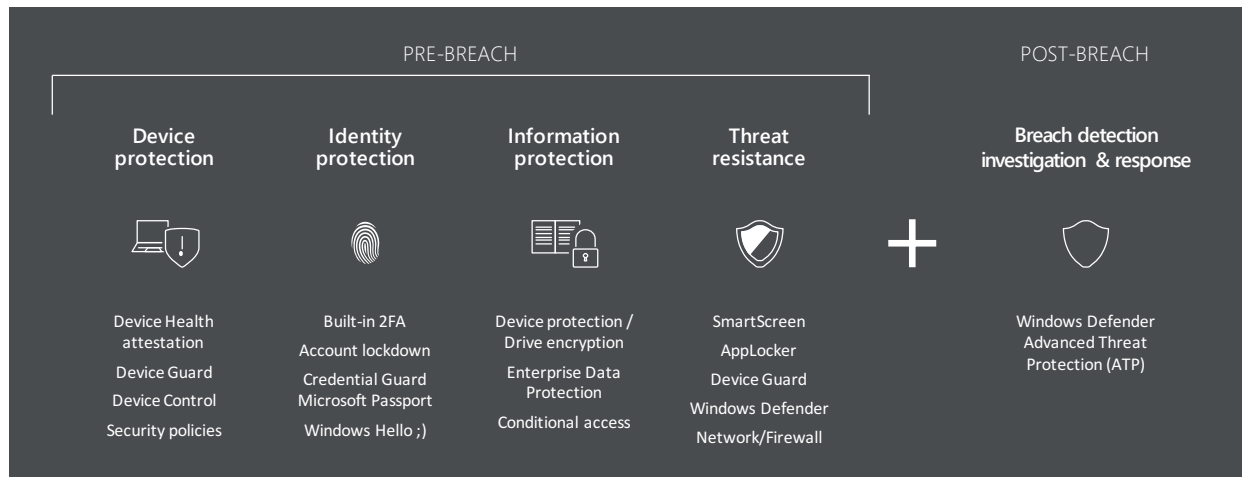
PRE-BREACH

POST-BREACH

Device protection

Identity protection

Information protection

Threat resistance

Breach detection investigation & response

Device Health attestation
Device Guard
Device Control
Security policies

Built-in 2FA
Account lockdown
Credential Guard
Microsoft Passport
Windows Hello ;)

Device protection / Drive encryption
Enterprise Data Protection
Conditional access

SmartScreen
AppLocker
Device Guard
Windows Defender
Network/Firewall

Windows Defender Advanced Threat Protection (ATP)